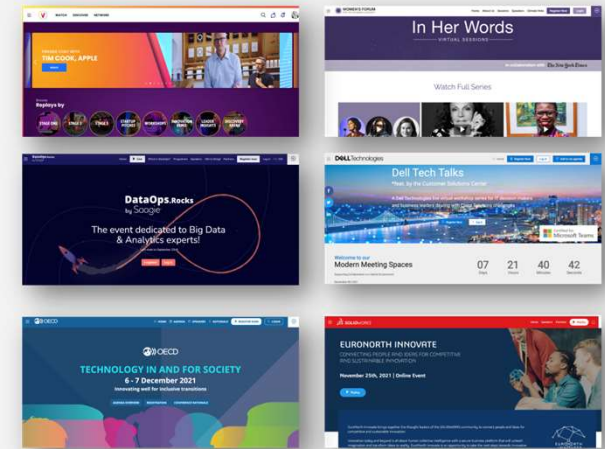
WATCH SESSIONS NETWORK

TIM COOK, APPLE

Replays by

STAGE ONE STAGE 2 STAGE 3 STARTUP PITCHES WORKSHOPS INNOVATION

WOMEN'S FORUM

In Her Words

VIRTUAL SESSIONS

in collaboration with The New York Times

Watch Full Series

DataOps.Rocks
by Saagie

The event dedicated to Big Data & Analytics experts!

DELL Technologies

Dell Tech Talks

*Feat. by the Customer Solutions Center

Register Now

Certified for Microsoft Teams

Welcome to our
Modern Meeting Spaces

| 07 | 21 | 40 | 42 |
|---|---|---|---|
| Days | Hours | Minutes | Seconds |

OECD

OECD

TECHNOLOGY IN AND FOR SOCIETY

6 - 7 December 2021

Innovating well for inclusive transitions

SOLIDWORKS

EURONORTH INNOVATE

CONNECTING PEOPLE AND IDEAS FOR COMPETITIVE AND SUSTAINABLE INNOVATION

November 25th, 2021 | Online Event

EURONORTH